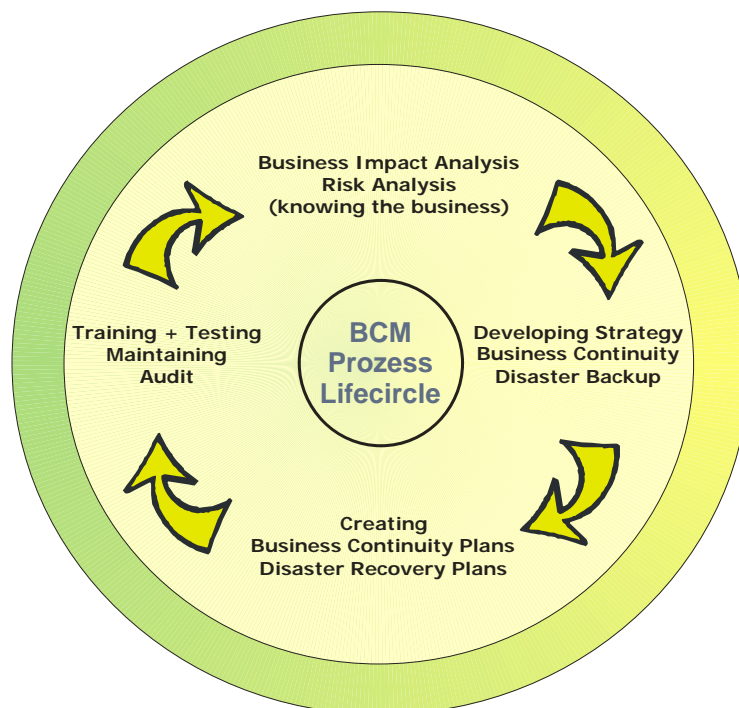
Business Impact Analysis
Risk Analysis
(knowing the business)

BCM
Prozess
Lifecircle

Developing Strategy
Business Continuity
Disaster Backup

Creating
Business Continuity Plans
Disaster Recovery Plans

Training + Testing
Maintaining
Audit